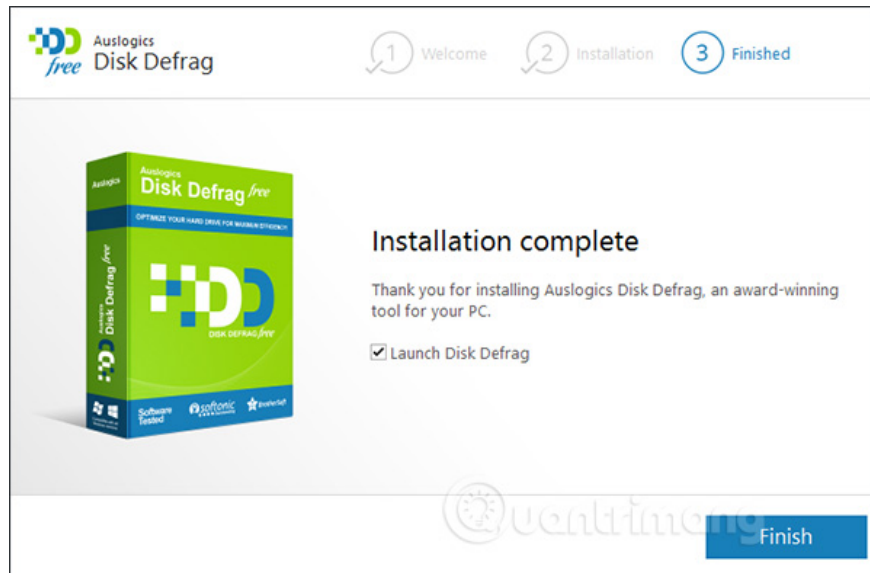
free
Auslogics
Disk Defrag

1 Welcome
2 Installation
3 Finished

Auslogics
Auslogics
Disk Defrag free
OPTIMIZE YOUR HARD DRIVE FOR MAXIMUM EFFICIENCY
DISK DEFRAG free
Auslogics
Disk Defrag free
Software Tested
softonic
BrotherSoft

Installation complete

Thank you for installing Auslogics Disk Defrag, an award-winning tool for your PC.

Launch Disk Defrag

quantrimang

Finish